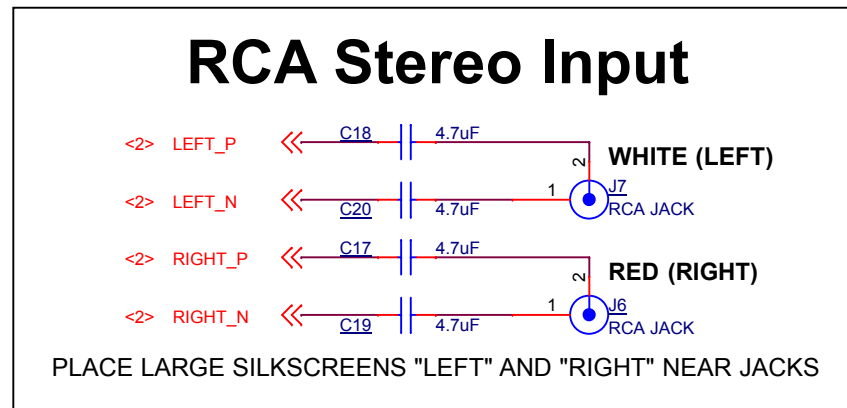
RCA Stereo Input

<2> LEFT_P
C18
4.7uF
2
WHITE (LEFT)
<2> LEFT_N
1
C20
4.7uF
J7
RCA JACK
<2> RIGHT_P
C17
4.7uF
2
RED (RIGHT)
<2> RIGHT_N
1
C19
4.7uF
J6
RCA JACK

PLACE LARGE SILKSCREENS "LEFT" AND "RIGHT" NEAR JACKS